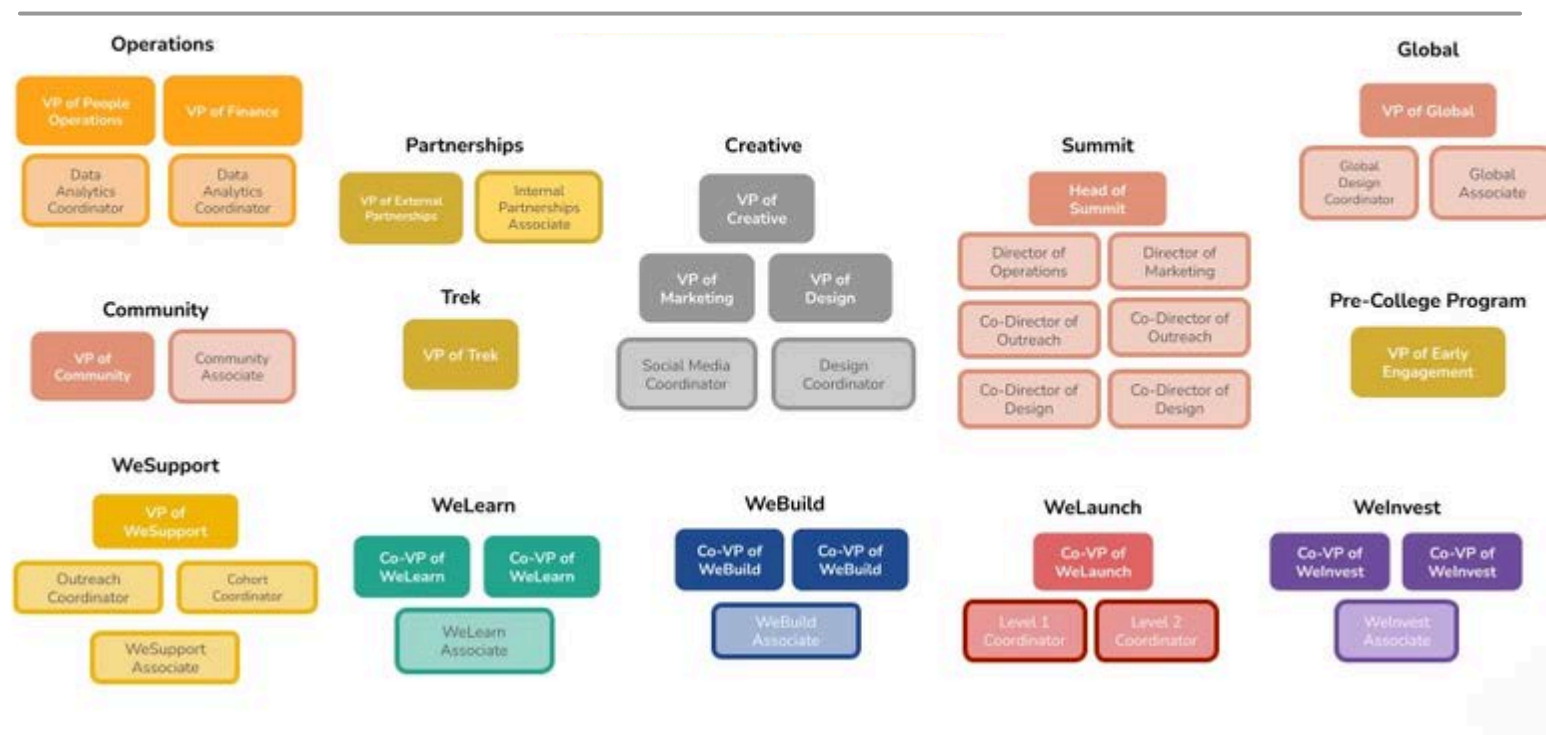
Operations

VP of People Operations

VP of Finance

Data Analytics Coordinator

Data Analytics Coordinator

Partnerships

VP of External Partnerships

Internal Partnerships Associate

Creative

VP of Creative

VP of Marketing

VP of Design

Social Media Coordinator

Design Coordinator

Summit

Head of Summit

Director of Operations

Director of Marketing

Co-Director of Outreach

Co-Director of Outreach

Co-Director of Design

Co-Director of Design

Global

VP of Global

Global Design Coordinator

Global Associate

Community

VP of Community

Community Associate

Trek

VP of Trek

Pre-College Program

VP of Early Engagement

WeSupport

VP of WeSupport

Outreach Coordinator

Cohort Coordinator

WeSupport Associate

WeLearn

Co-VP of WeLearn

Co-VP of WeLearn

WeLearn Associate

WeBuild

Co-VP of WeBuild

Co-VP of WeBuild

WeBuild Associate

WeLaunch

Co-VP of WeLaunch

Level 1 Coordinator

Level 2 Coordinator

WeInvest

Co-VP of WeInvest

Co-VP of WeInvest

WeInvest Associate